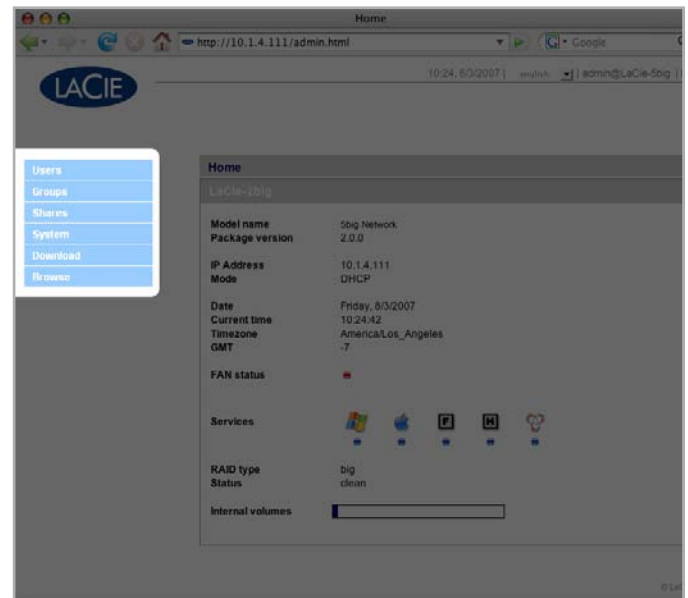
Home

http://10.1.4.111/admin.html

Google

LACIE

10:24, 6/3/2007 | english | admin@LaCie-5big |

Users
Groups
Shares
System
Download
Browse

Home

LaCie-5big

| | |
|---|---|
| Model name | 5big Network |
| Package version | 2.0.0 |
| IP Address | 10.1.4.111 |
| Mode | DHCP |
| Date | Friday, 6/3/2007 |
| Current time | 10:24:42 |
| Timezone | America/Los_Angeles |
| GMT | -7 |
| FAN status | |
| Services | |
| RAID type | big |
| Status | clean |
| Internal volumes | |

F H

© La